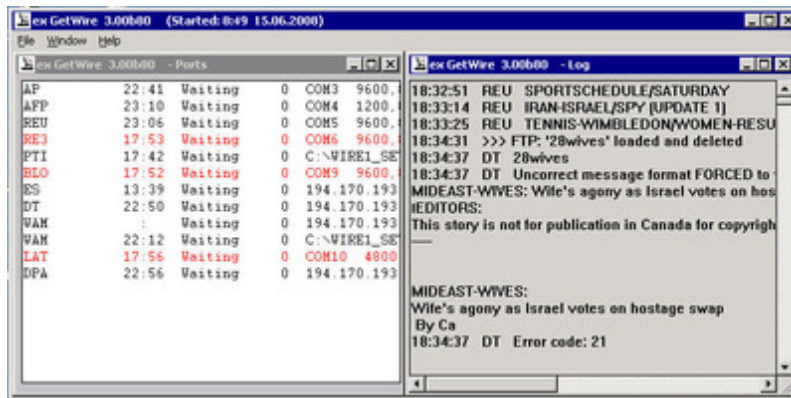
ex GetWire 3.00b80 (Started: 8:49 15.06.2008)

File Window Help

ex GetWire 3.00b80 - Ports

| AP | 22:41 | Waiting | 0 | COM3 | 9600,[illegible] |
|---|---|---|---|---|---|
| AFP | 23:10 | Waiting | 0 | COM4 | 1200,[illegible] |
| REU | 23:06 | Waiting | 0 | COM5 | 9600,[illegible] |
| RE3 | 17:53 | Waiting | 0 | COM6 | 9600,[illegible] |
| PTI | 17:42 | Waiting | 0 | C:\WIRE1_SE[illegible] | |
| BLO | 17:52 | Waiting | 0 | COM9 | 9600,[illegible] |
| ES | 13:39 | Waiting | 0 | 194.170.193 | |
| DT | 22:50 | Waiting | 0 | 194.170.193 | |
| WAM | : | Waiting | 0 | 194.170.193 | |
| WAM | 22:12 | Waiting | 0 | C:\WIRE1_SE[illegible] | |
| LAT | 17:56 | Waiting | 0 | COM10 | 4800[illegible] |
| DPA | 22:56 | Waiting | 0 | 194.170.193 | |

ex GetWire 3.00b80 - Log

18:32:51 REU SPORTSCHEDULE/SATURDAY
18:33:14 REU IRAN-ISRAEL/SPY (UPDATE 1)
18:33:25 REU TENNIS-WIMBLEDON/WOMEN-RESU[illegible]
18:34:31 >>> FTP: '28wives' loaded and deleted
18:34:37 DT 28wives
18:34:37 DT Uncorrect message format FORCED to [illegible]
MIDEAST-WIVES: Wife's agony as Israel votes on hos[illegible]
IEDITORS:
This story is not for publication in Canada for copyrigh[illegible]

MIDEAST-WIVES:
Wife's agony as Israel votes on hostage swap
By Ca
18:34:37 DT Error code: 21